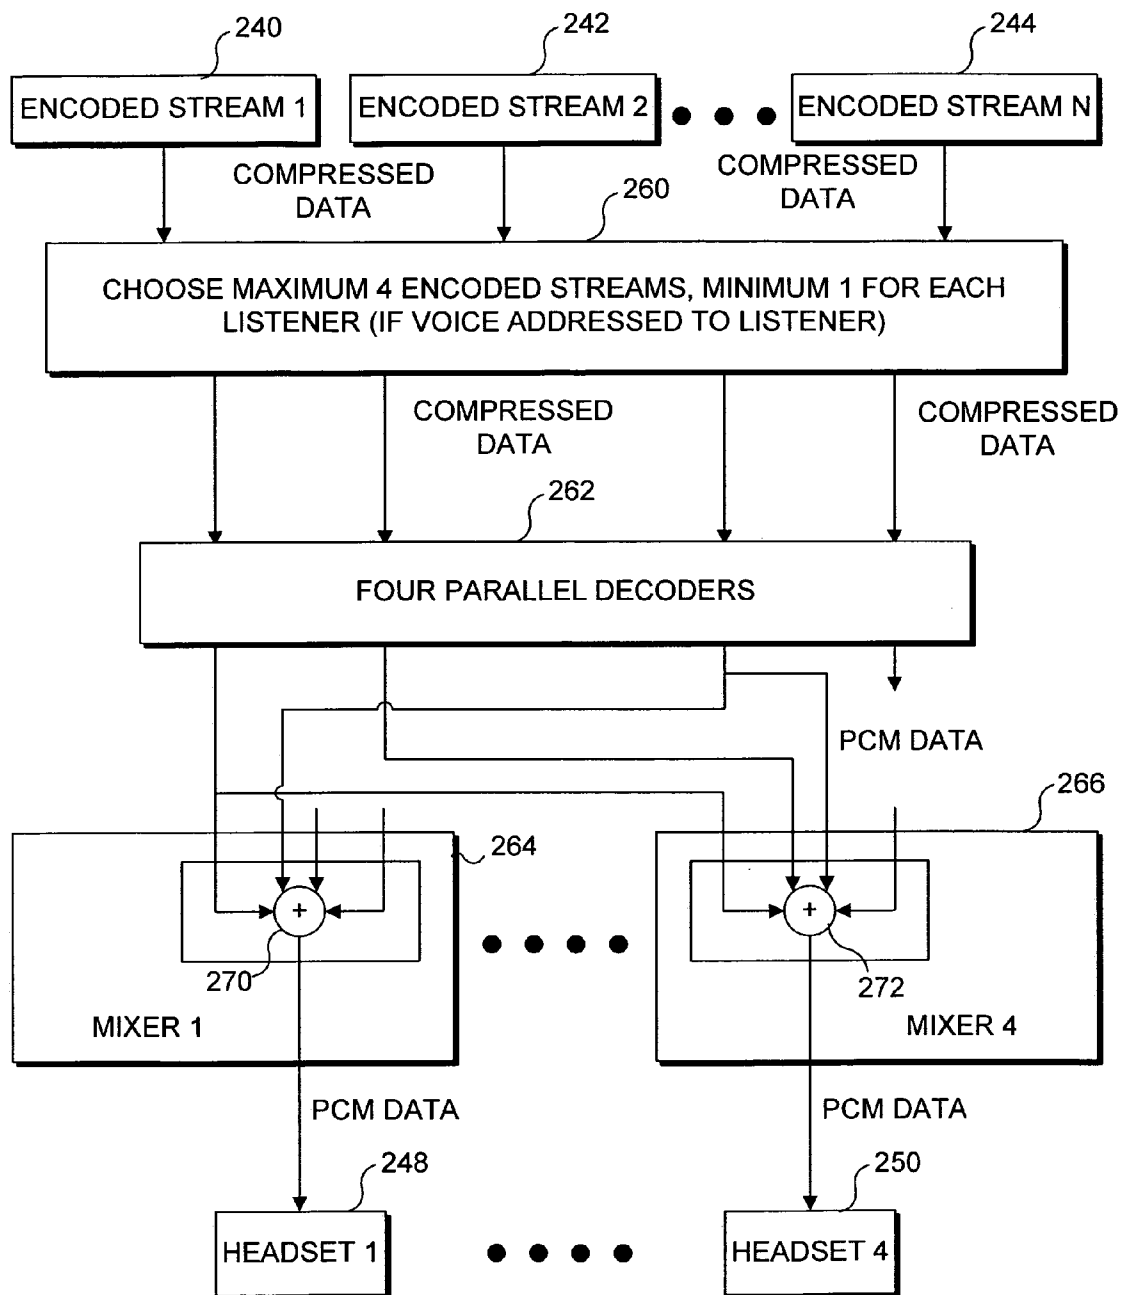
240
ENCODED STREAM 1

242
ENCODED STREAM 2

244
ENCODED STREAM N

COMPRESSED DATA

COMPRESSED DATA

260
CHOOSE MAXIMUM 4 ENCODED STREAMS, MINIMUM 1 FOR EACH LISTENER (IF VOICE ADDRESSED TO LISTENER)

COMPRESSED DATA

COMPRESSED DATA

262
FOUR PARALLEL DECODERS

PCM DATA

264

266

+

270

MIXER 1

+

272

MIXER 4

PCM DATA

PCM DATA

248
HEADSET 1

250
HEADSET 4